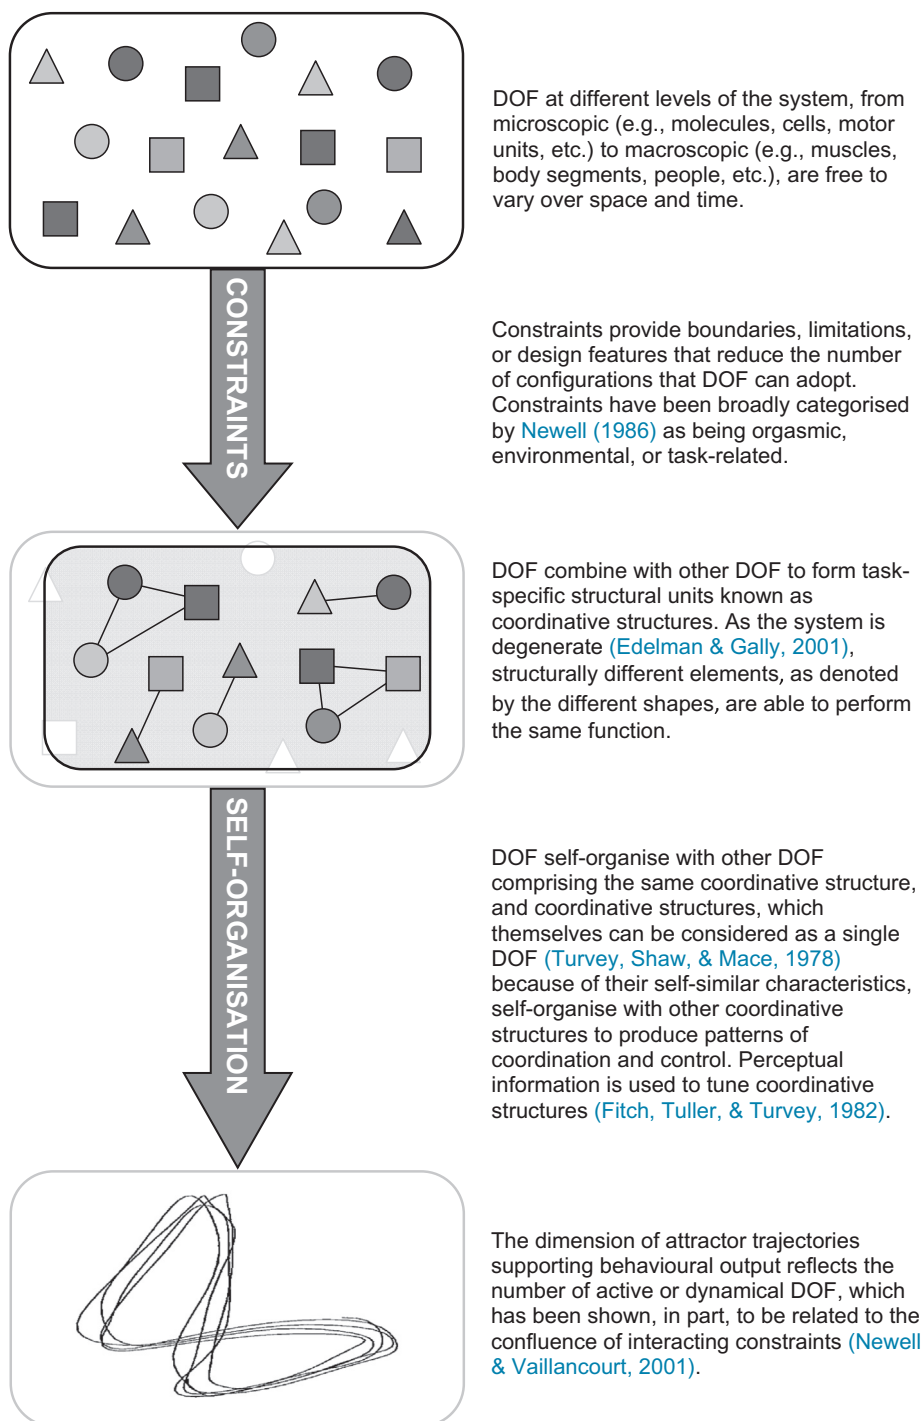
CONSTRAINTS

DOF at different levels of the system, from microscopic (e.g., molecules, cells, motor units, etc.) to macroscopic (e.g., muscles, body segments, people, etc.), are free to vary over space and time.

Constraints provide boundaries, limitations, or design features that reduce the number of configurations that DOF can adopt. Constraints have been broadly categorised by Newell (1986) as being orgasmic, environmental, or task-related.

SELF-ORGANISATION

DOF combine with other DOF to form task-specific structural units known as coordinative structures. As the system is degenerate (Edelman & Gally, 2001), structurally different elements, as denoted by the different shapes, are able to perform the same function.

DOF self-organise with other DOF comprising the same coordinative structure, and coordinative structures, which themselves can be considered as a single DOF (Turvey, Shaw, & Mace, 1978) because of their self-similar characteristics, self-organise with other coordinative structures to produce patterns of coordination and control. Perceptual information is used to tune coordinative structures (Fitch, Tuller, & Turvey, 1982).

The dimension of attractor trajectories supporting behavioural output reflects the number of active or dynamical DOF, which has been shown, in part, to be related to the confluence of interacting constraints (Newell & Vaillancourt, 2001).